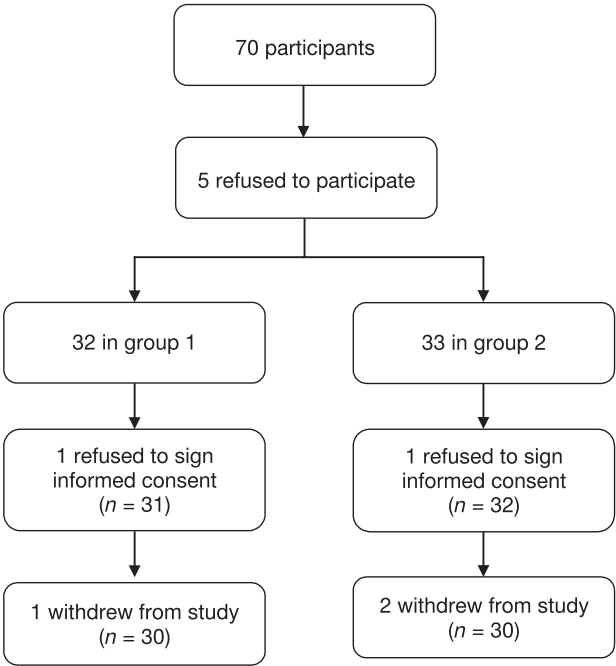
70 participants

5 refused to participate

32 in group 1

33 in group 2

1 refused to sign informed consent ($n = 31$)

1 refused to sign informed consent ($n = 32$)

1 withdrew from study ($n = 30$)

2 withdrew from study ($n = 30$)